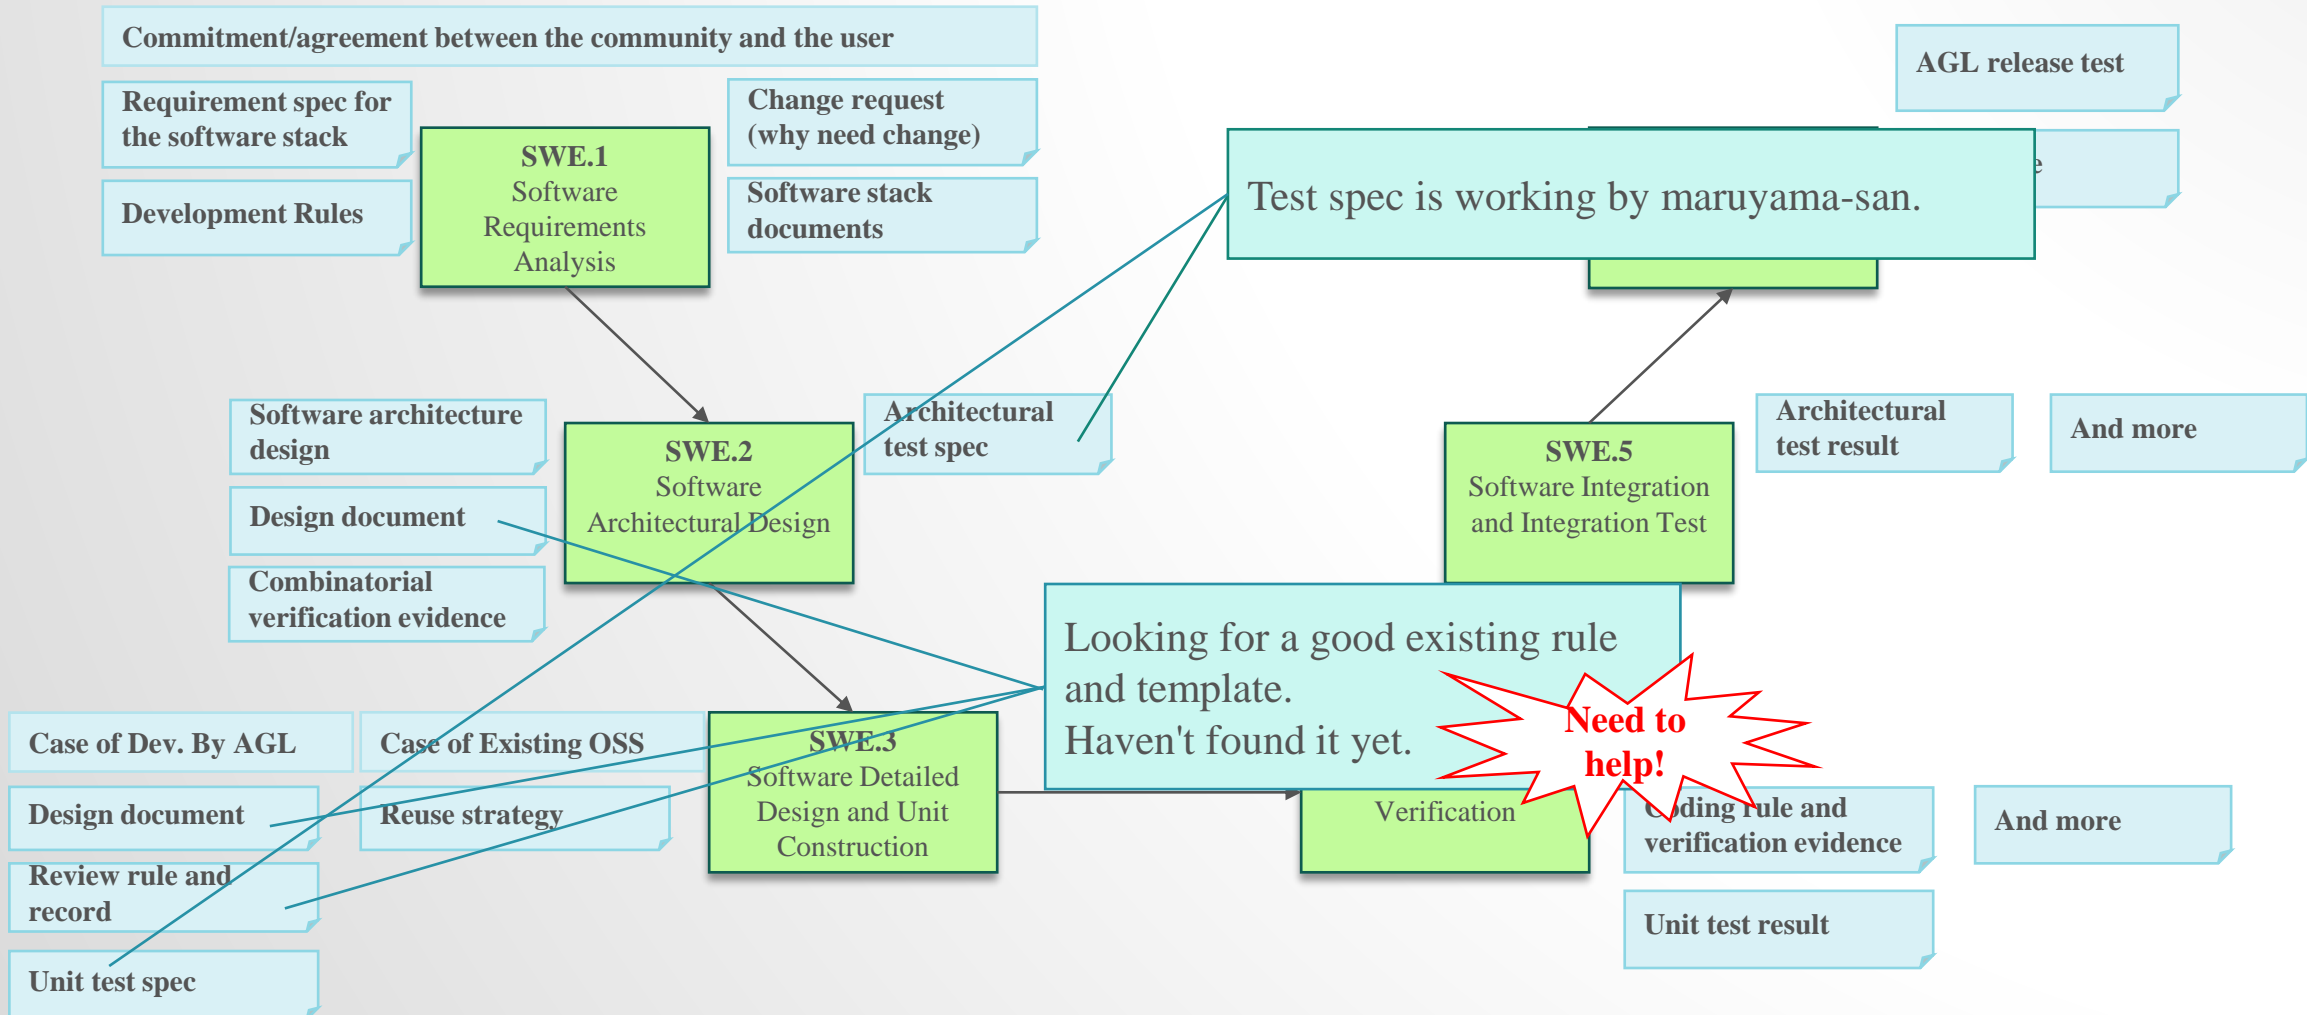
Commitment/agreement between the community and the user

Requirement spec for the software stack

Development Rules

SWE.1
Software Requirements Analysis

Change request (why need change)

Software stack documents

AGL release test

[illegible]e

Test spec is working by maruyama-san.

Software architecture design

Design document

Combinatorial verification evidence

SWE.2
Software Architectural Design

Architectural test spec

SWE.5
Software Integration and Integration Test

Architectural test result

And more

Looking for a good existing rule and template.
Haven't found it yet.

Need to help!

Case of Dev. By AGL

Case of Existing OSS

Design document

Reuse strategy

Review rule and record

Unit test spec

SWE.3
Software Detailed Design and Unit Construction

Verification

Coding rule and verification evidence

And more

Unit test result